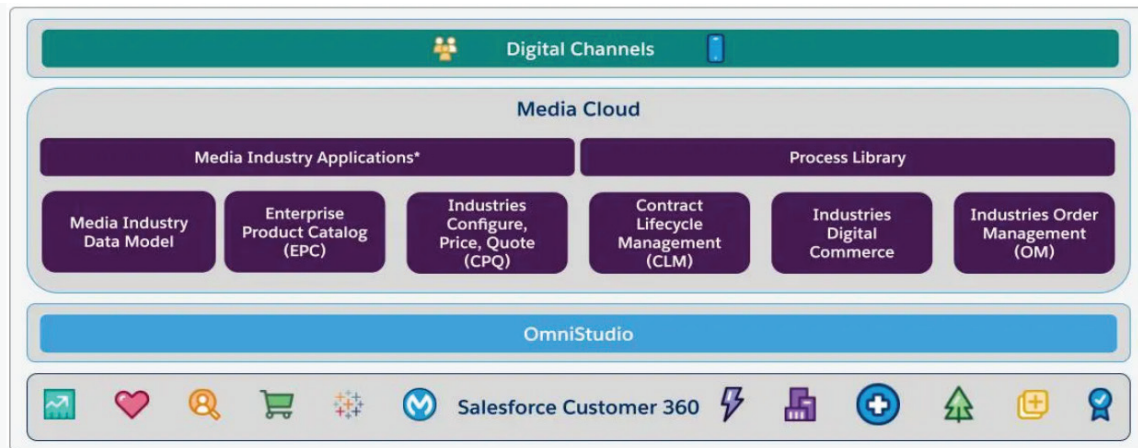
Digital Channels

Media Cloud

Media Industry Applications*

Process Library

Media Industry Data Model

Enterprise Product Catalog (EPC)

Industries Configure, Price, Quote (CPQ)

Contract Lifecycle Management (CLM)

Industries Digital Commerce

Industries Order Management (OM)

OmniStudio

Salesforce Customer 360